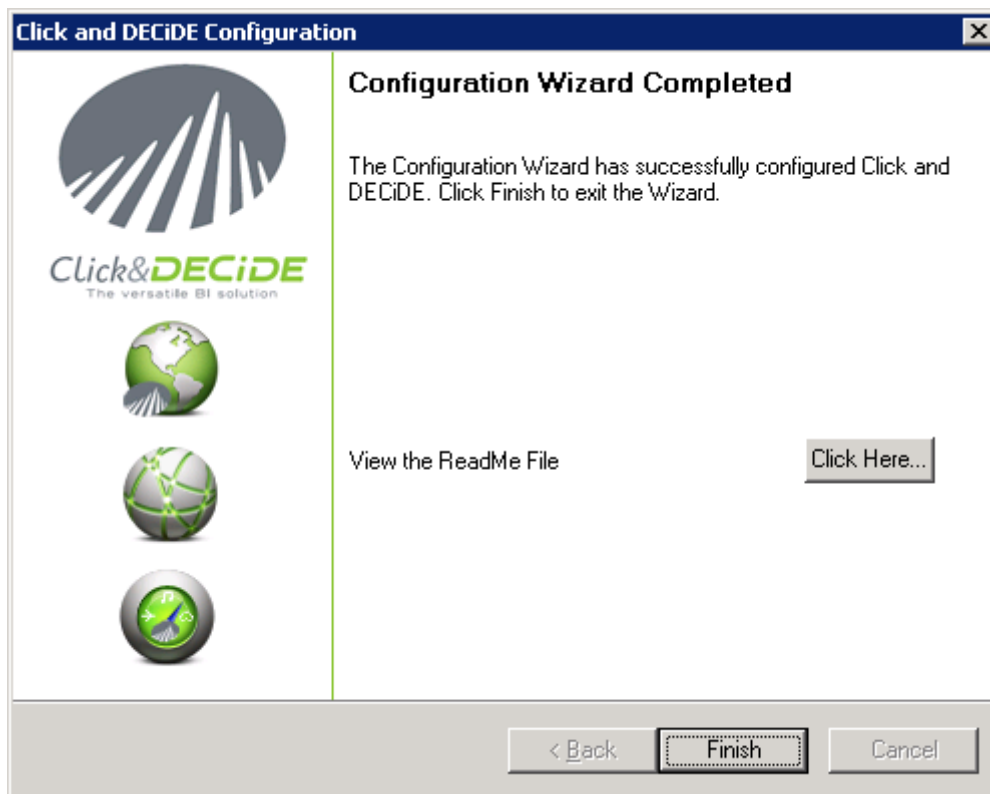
Click and DECiDE Configuration

Click&DECiDE
The versatile BI solution

Configuration Wizard Completed

The Configuration Wizard has successfully configured Click and DECiDE. Click Finish to exit the Wizard.

View the ReadMe File

Click Here...

< Back

Finish

Cancel